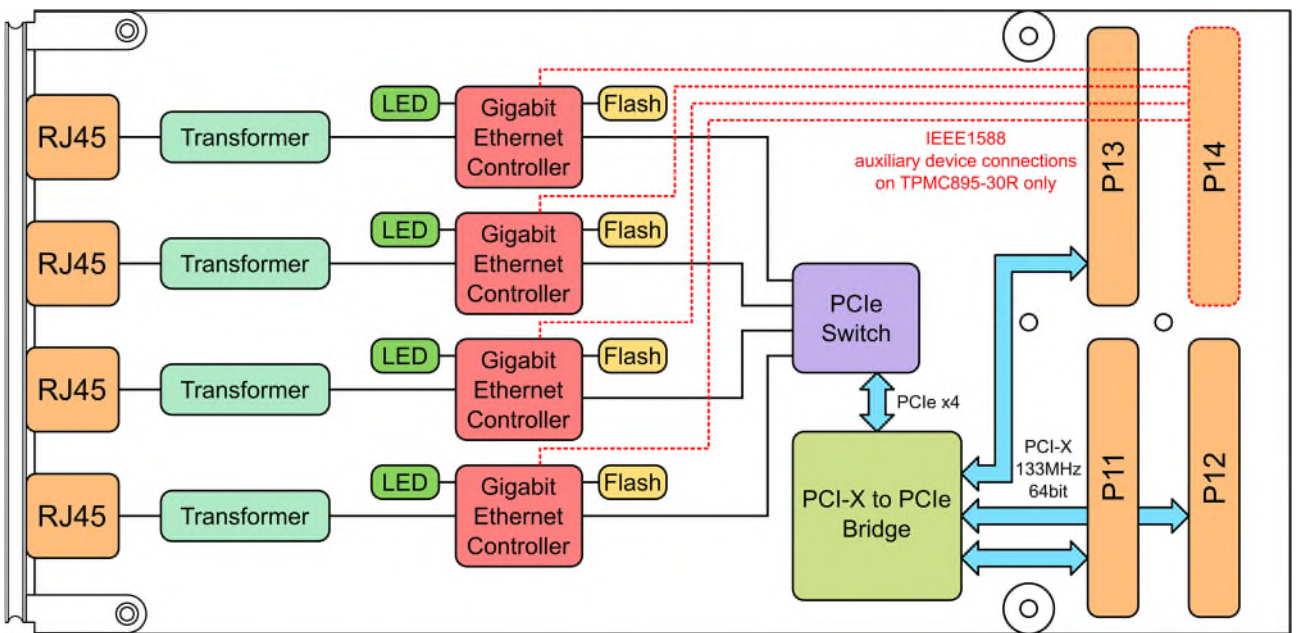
LED
Gigabit Ethernet Controller
Flash
RJ45
Transformer
IEEE1588 auxiliary device connections on TPMC895-30R only
P13
P14
LED
Gigabit Ethernet Controller
Flash
RJ45
Transformer
PCIe Switch
LED
Gigabit Ethernet Controller
Flash
RJ45
Transformer
PCIe x4
LED
Gigabit Ethernet Controller
Flash
RJ45
Transformer
PCI-X 133MHz 64bit
PCI-X to PCIe Bridge
P11
P12